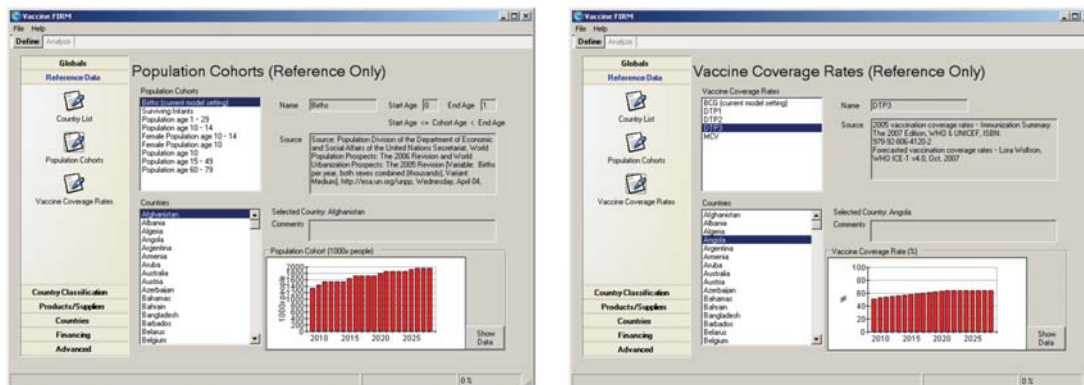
Vaccine FIRM
File Help
Define Analyze

Globals
Reference Data

Country List
Population Cohorts
Vaccine Coverage Rates

Population Cohorts (Reference Only)

Population Cohorts
Births (current model setting)
Surviving Infants
Population age 1 - 29
Population age 10 - 14
Female Population age 10 - 14
Female Population age 10
Population age 10
Population age 15 - 49
Population age 60 - 79

Name Births
Start Age 0
End Age 1
Start Age <= Cohort Age < End Age

Source: Source: Population Division of the Department of Economic and Social Affairs of the United Nations Secretariat, World Population Prospects: The 2006 Revision and World Urbanization Prospects: The 2005 Revision [Variable: Births per year, both sexes combined (thousands), Variant: Medium], http://esa.un.org/unpp, Wednesday, April 04,

Countries
Afghanistan
Albania
Algeria
Angola
Argentina
Armenia
Aruba
Australia
Austria
Azerbaijan
Bahamas
Bahrain
Bangladesh
Barbados
Belarus
Belgium

Selected Country: Afghanistan
Comments

Population Cohort (1000x people)
1000x people
2010 2015 2020 2025
Show Data

Country Classification
Products/Suppliers
Countries
Financing
Advanced

0 %

Vaccine FIRM
File Help
Define Analyze

Globals
Reference Data

Country List
Population Cohorts
Vaccine Coverage Rates

Vaccine Coverage Rates (Reference Only)

Vaccine Coverage Rates
BCG (current model setting)
DTP1
DTP2
DTP3
MCV

Name DTP3

Source: 2005 vaccination coverage rates - Immunization Summary: The 2007 Edition, WHO & UNICEF, ISBN: 978 92 806 4120 2
Forecasted vaccination coverage rates - Lora Wolfson, WHO ICE-T v4.0, Oct. 2007

Countries
Afghanistan
Albania
Algeria
Angola
Argentina
Armenia
Aruba
Australia
Austria
Azerbaijan
Bahamas
Bahrain
Bangladesh
Barbados
Belarus
Belgium

Selected Country: Angola
Comments

Vaccine Coverage Rate (%)
100
80
60
40
20
0
%
2010 2015 2020 2025
Show Data

Country Classification
Products/Suppliers
Countries
Financing
Advanced

0 %